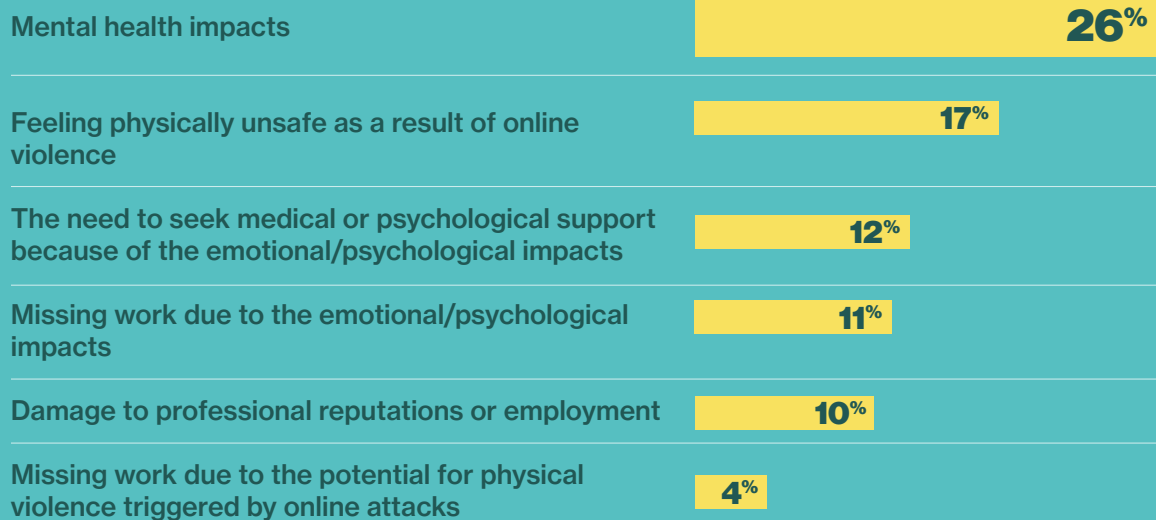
Mental health impacts 26%

Feeling physically unsafe as a result of online violence 17%

The need to seek medical or psychological support because of the emotional/psychological impacts 12%

Missing work due to the emotional/psychological impacts 11%

Damage to professional reputations or employment 10%

Missing work due to the potential for physical violence triggered by online attacks 4%